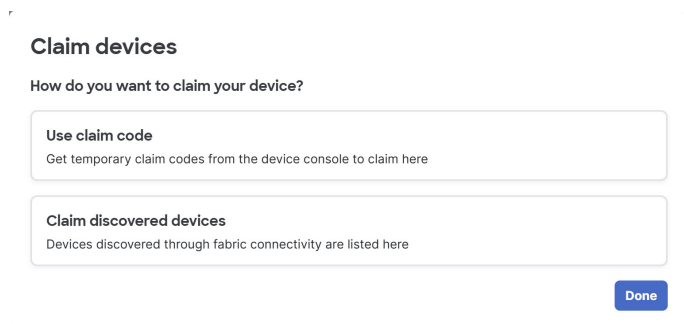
Claim devices

How do you want to claim your device?

Use claim code

Get temporary claim codes from the device console to claim here

Claim discovered devices

Devices discovered through fabric connectivity are listed here

Done